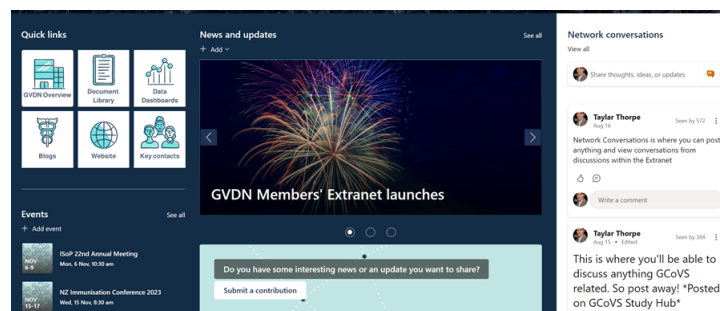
Quick links

GVDN Overview

Document Library

Data Dashboards

Blogs

Website

Key contacts

Events

See all

+ Add event

NOV 6-9

ISoP 22nd Annual Meeting
Mon, 6 Nov, 10:30 am

NOV 15-17

NZ Immunisation Conference 2023
Wed, 15 Nov, 8:30 am

News and updates

See all

+ Add

GVDN Members' Extranet launches

Do you have some interesting news or an update you want to share?

Submit a contribution

Network conversations

View all

Share thoughts, ideas, or updates

Taylar Thorpe
Aug 16
Seen by 572

Network Conversations is where you can post anything and view conversations from discussions within the Extranet

Write a comment

Taylar Thorpe
Aug 15 • Edited
Seen by 384

This is where you'll be able to discuss anything GCoVS related. So post away! *Posted on GCoVS Study Hub*